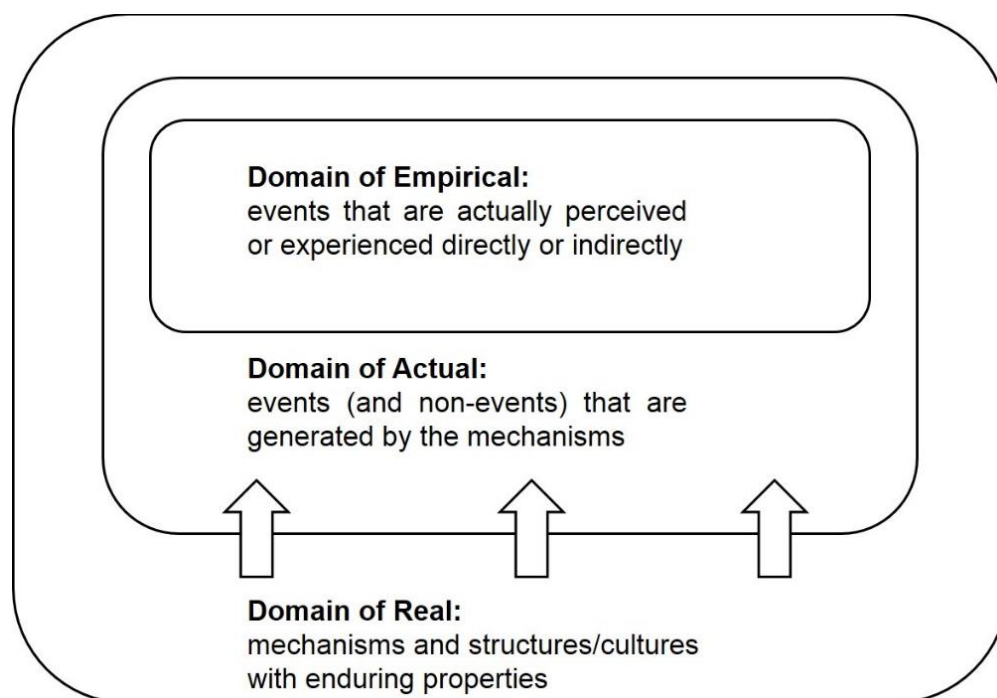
**Domain of Empirical:**
events that are actually perceived or experienced directly or indirectly

**Domain of Actual:**
events (and non-events) that are generated by the mechanisms

**Domain of Real:**
mechanisms and structures/cultures with enduring properties